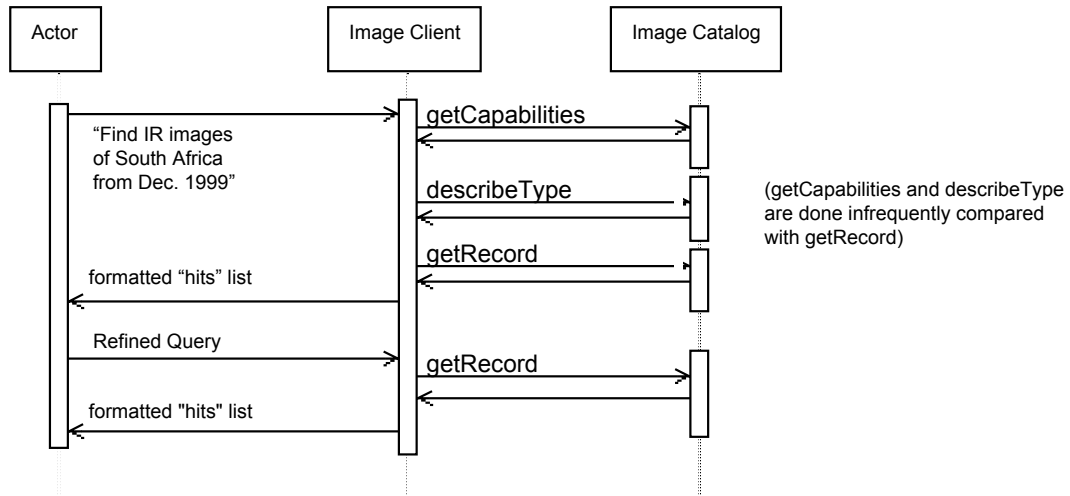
Actor

Image Client

Image Catalog

“Find IR images of South Africa from Dec. 1999”

getCapabilities

describeType

(getCapabilities and describeType are done infrequently compared with getRecord)

getRecord

formatted “hits” list

Refined Query

getRecord

formatted "hits" list